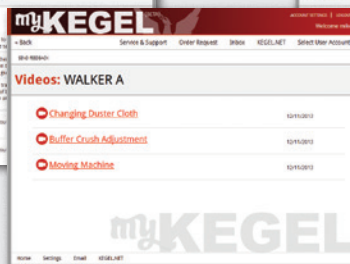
myKEGEL
ACCOUNT SETTINGS | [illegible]
Welcome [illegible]
« Back
Service & Support
Order Request
Inbox
KEGEL.NET
Select User Account
SEND FEEDBACK
Videos: WALKER A
Changing Duster Cloth
12/11/2013
Buffer Crush Adjustment
12/11/2013
Moving Machine
12/11/2013
myKEGEL
Home
Settings
Email
KEGEL.NET